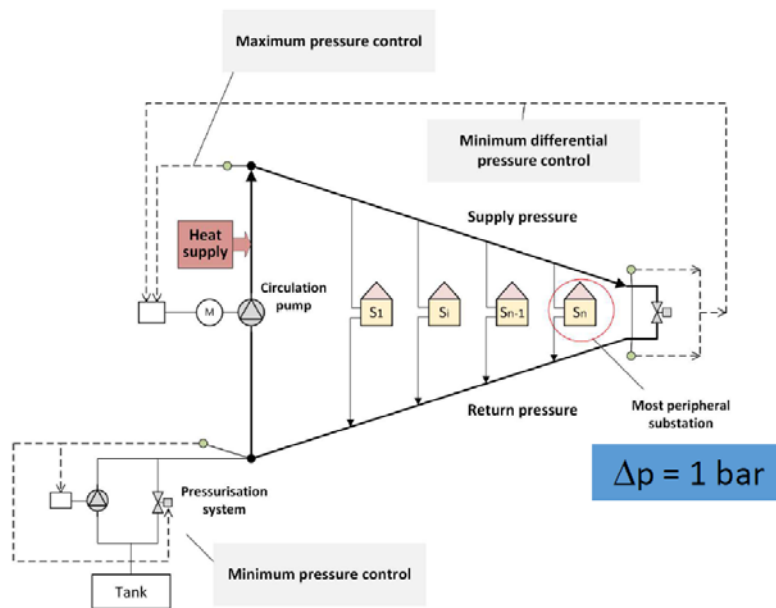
Maximum pressure control

Minimum differential pressure control

Supply pressure

Heat supply

Circulation pump

M

S1

Si

Sn-1

Sn

Return pressure

Most peripheral substation

$\Delta$p = 1 bar

Pressurisation system

Minimum pressure control

Tank